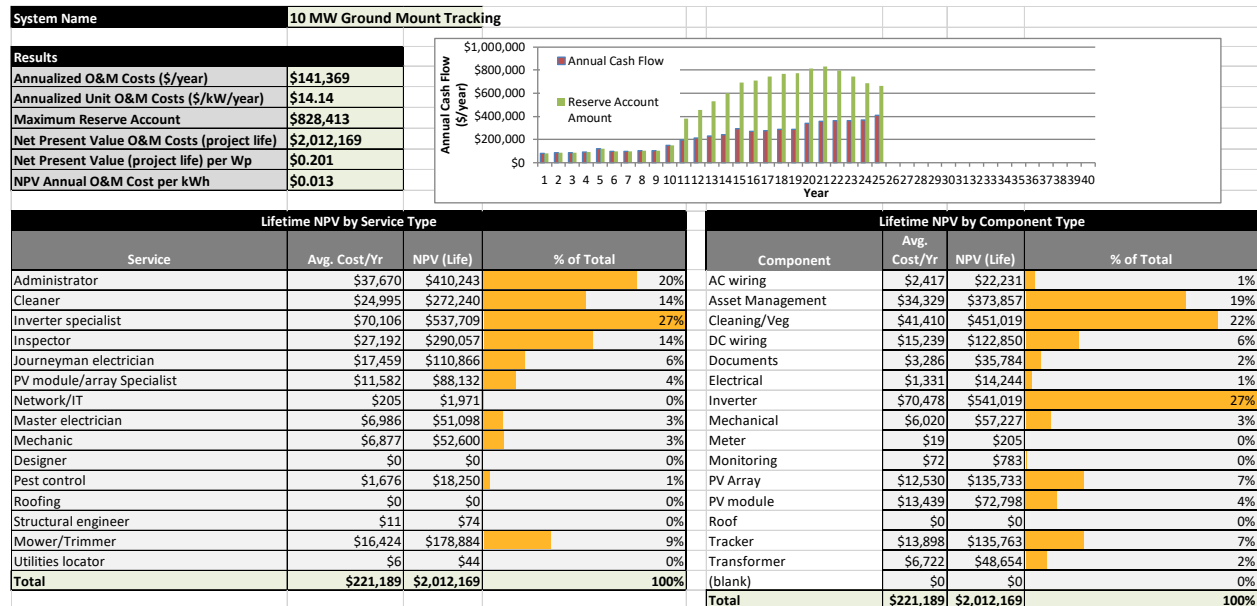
| System Name | 10 MW Ground Mount Tracking |
|---|---|

| Results | |
|---|---|
| Annualized O&M Costs ($/year) | $141,369 |
| Annualized Unit O&M Costs ($/kW/year) | $14.14 |
| Maximum Reserve Account | $828,413 |
| Net Present Value O&M Costs (project life) | $2,012,169 |
| Net Present Value (project life) per Wp | $0.201 |
| NPV Annual O&M Cost per kWh | $0.013 |

$1,000,000
$800,000
$600,000
$400,000
$200,000
$0
Annual Cash Flow ($/year)
Annual Cash Flow
Reserve Account Amount
1 2 3 4 5 6 7 8 9 10 11 12 13 14 15 16 17 18 19 20 21 22 23 24 25 26 27 28 29 30 31 32 33 34 35 36 37 38 39 40
Year

Lifetime NPV by Service Type

| Service | Avg. Cost/Yr | NPV (Life) | % of Total |
|---|---|---|---|
| Administrator | $37,670 | $410,243 | 20% |
| Cleaner | $24,995 | $272,240 | 14% |
| Inverter specialist | $70,106 | $537,709 | 27% |
| Inspector | $27,192 | $290,057 | 14% |
| Journeyman electrician | $17,459 | $110,866 | 6% |
| PV module/array Specialist | $11,582 | $88,132 | 4% |
| Network/IT | $205 | $1,971 | 0% |
| Master electrician | $6,986 | $51,098 | 3% |
| Mechanic | $6,877 | $52,600 | 3% |
| Designer | $0 | $0 | 0% |
| Pest control | $1,676 | $18,250 | 1% |
| Roofing | $0 | $0 | 0% |
| Structural engineer | $11 | $74 | 0% |
| Mower/Trimmer | $16,424 | $178,884 | 9% |
| Utilities locator | $6 | $44 | 0% |
| Total | $221,189 | $2,012,169 | 100% |

Lifetime NPV by Component Type

| Component | Avg. Cost/Yr | NPV (Life) | % of Total |
|---|---|---|---|
| AC wiring | $2,417 | $22,231 | 1% |
| Asset Management | $34,329 | $373,857 | 19% |
| Cleaning/Veg | $41,410 | $451,019 | 22% |
| DC wiring | $15,239 | $122,850 | 6% |
| Documents | $3,286 | $35,784 | 2% |
| Electrical | $1,331 | $14,244 | 1% |
| Inverter | $70,478 | $541,019 | 27% |
| Mechanical | $6,020 | $57,227 | 3% |
| Meter | $19 | $205 | 0% |
| Monitoring | $72 | $783 | 0% |
| PV Array | $12,530 | $135,733 | 7% |
| PV module | $13,439 | $72,798 | 4% |
| Roof | $0 | $0 | 0% |
| Tracker | $13,898 | $135,763 | 7% |
| Transformer | $6,722 | $48,654 | 2% |
| (blank) | $0 | $0 | 0% |
| Total | $221,189 | $2,012,169 | 100% |